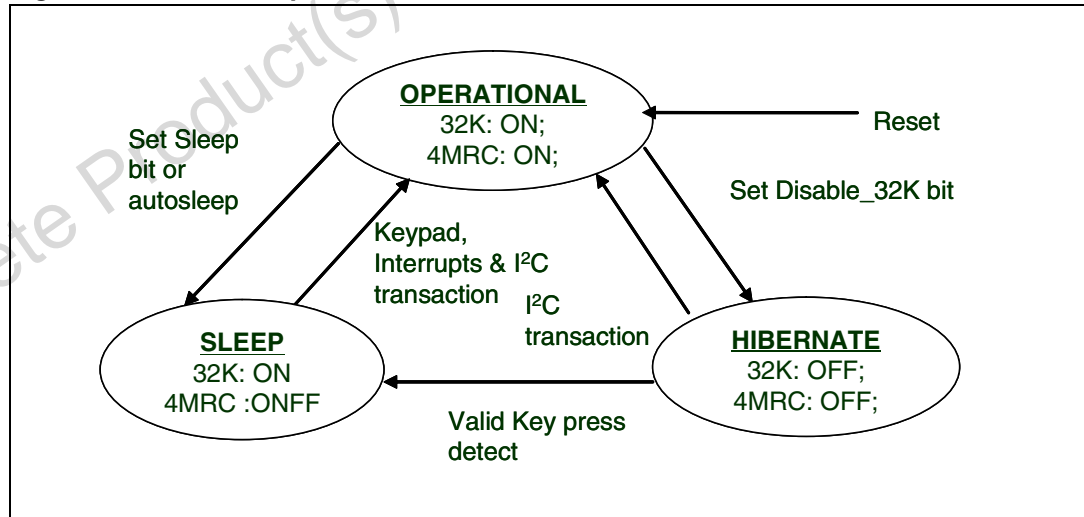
ete Product(s)

OPERATIONAL
32K: ON;
4MRC: ON;

Reset

Set Sleep bit or autosleep

Set Disable_32K bit

Keypad, Interrupts & I$^2$C transaction

I$^2$C transaction

SLEEP
32K: ON
4MRC :ONFF

HIBERNATE
32K: OFF;
4MRC: OFF;

Valid Key press detect